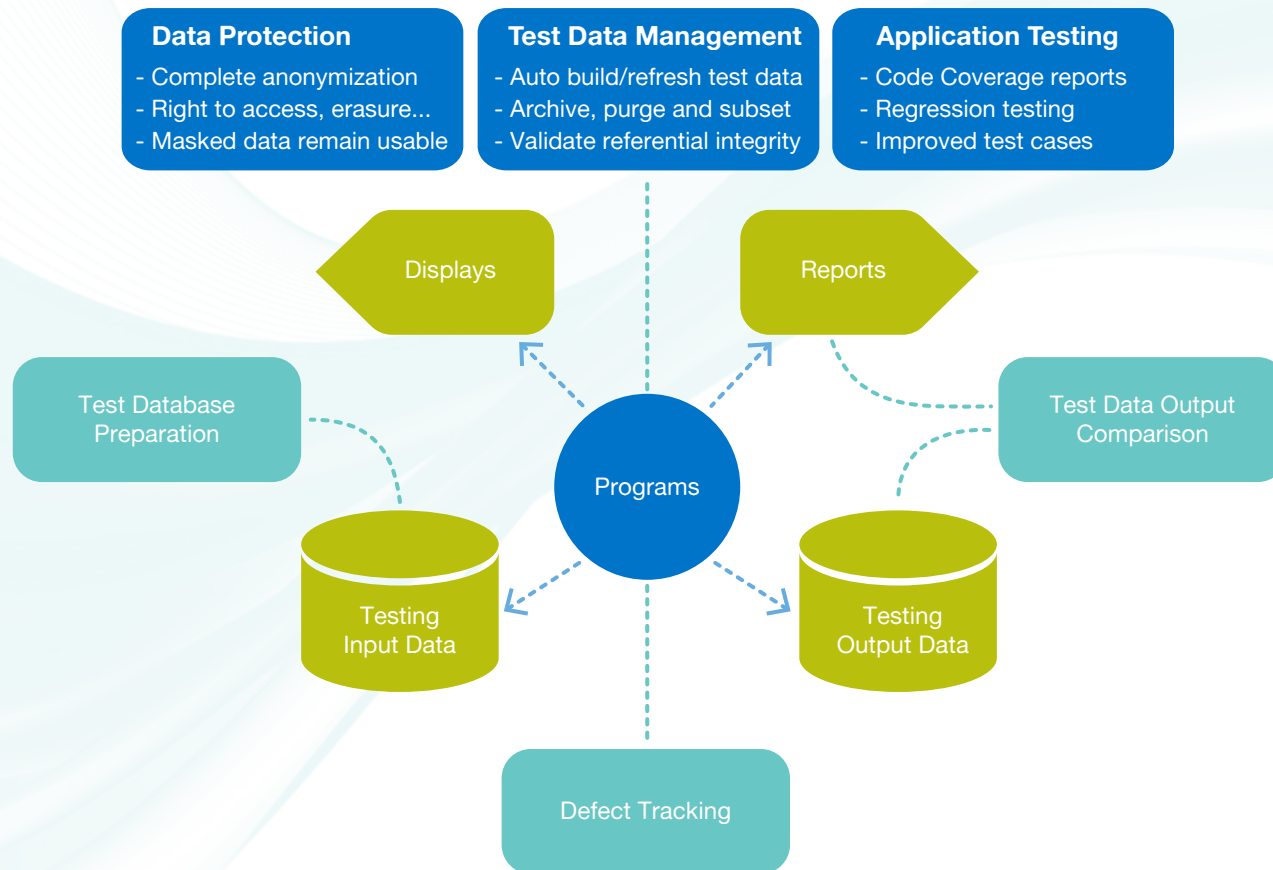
Data Protection
- Complete anonymization
- Right to access, erasure...
- Masked data remain usable

Test Data Management
- Auto build/refresh test data
- Archive, purge and subset
- Validate referential integrity

Application Testing
- Code Coverage reports
- Regression testing
- Improved test cases

Displays

Reports

Test Database Preparation

Programs

Test Data Output Comparison

Testing Input Data

Testing Output Data

Defect Tracking